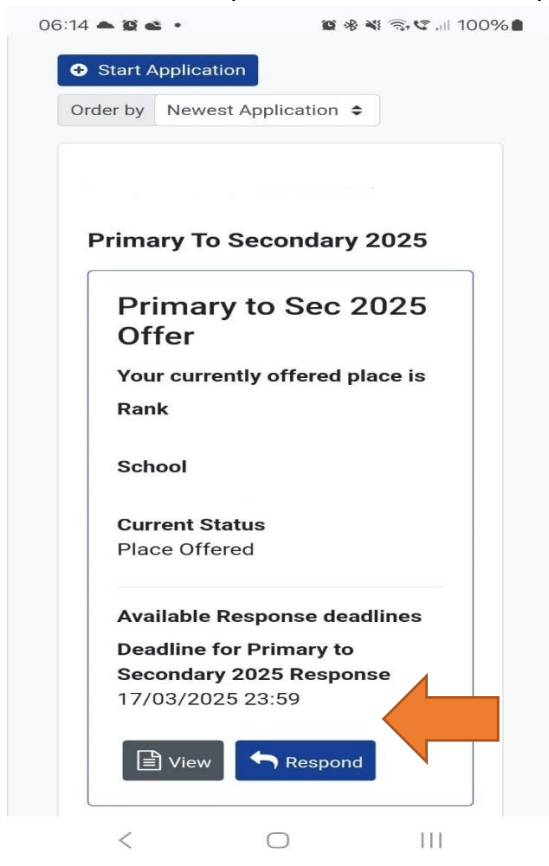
06:14 100%

Start Application

Order by Newest Application

Primary To Secondary 2025

Primary to Sec 2025 Offer

Your currently offered place is

Rank

School

Current Status
Place Offered

Available Response deadlines

Deadline for Primary to Secondary 2025 Response
17/03/2025 23:59

View

Respond